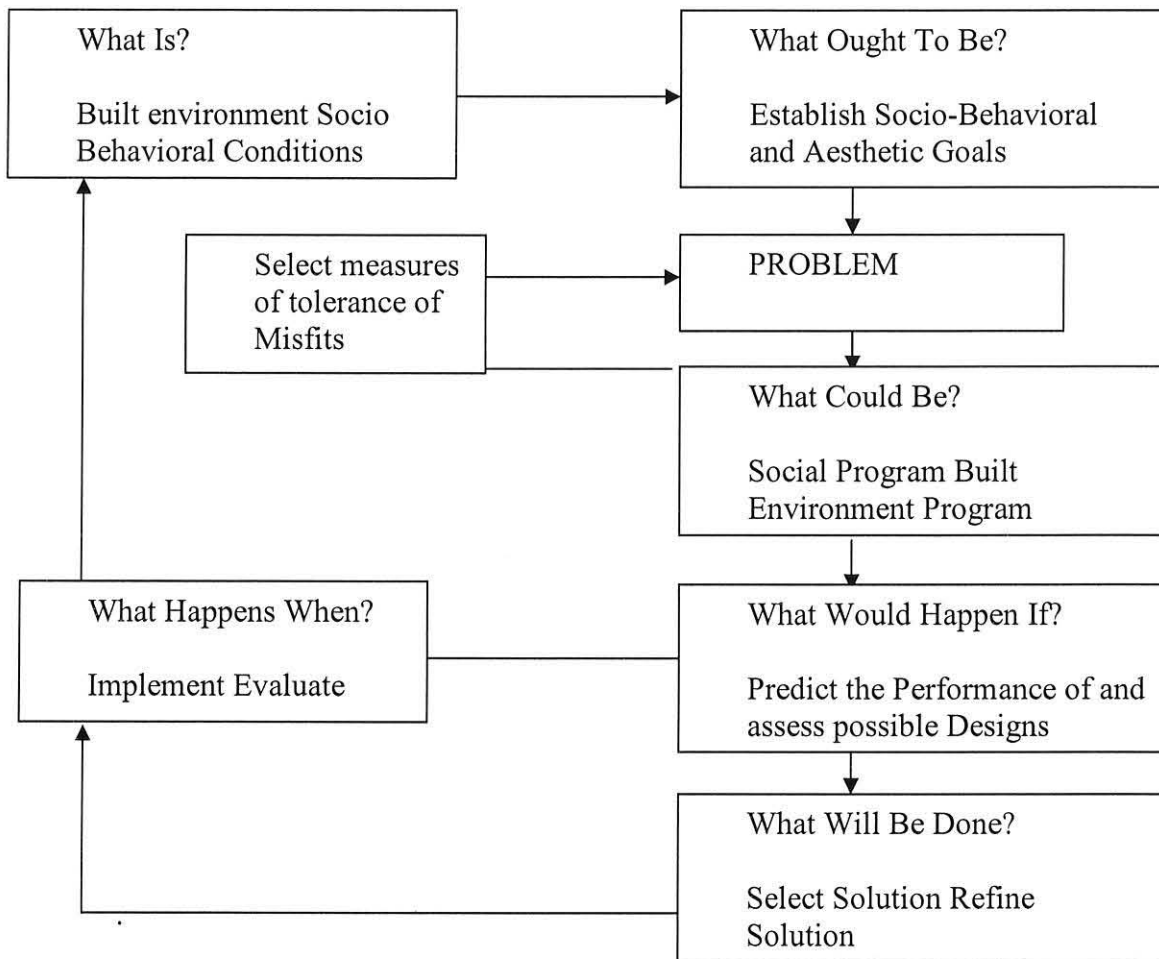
What Is?

Built environment Socio Behavioral Conditions

What Ought To Be?

Establish Socio-Behavioral and Aesthetic Goals

Select measures of tolerance of Misfits

PROBLEM

What Could Be?

Social Program Built Environment Program

What Happens When?

Implement Evaluate

What Would Happen If?

Predict the Performance of and assess possible Designs

What Will Be Done?

Select Solution Refine Solution